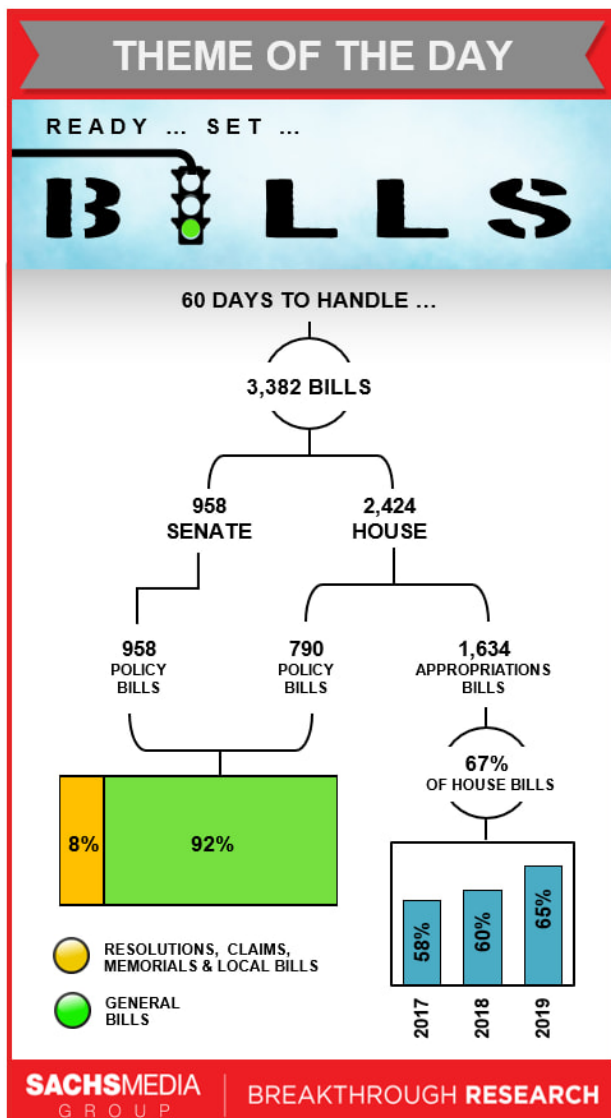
THEME OF THE DAY

READY ... SET ...

BILLS

60 DAYS TO HANDLE ...

3,382 BILLS

958 SENATE

2,424 HOUSE

958 POLICY BILLS

790 POLICY BILLS

1,634 APPROPRIATIONS BILLS

67% OF HOUSE BILLS

8%

92%

58%

60%

65%

2017

2018

2019

RESOLUTIONS, CLAIMS, MEMORIALS & LOCAL BILLS

GENERAL BILLS

SACHSMEDIA GROUP

BREAKTHROUGH RESEARCH